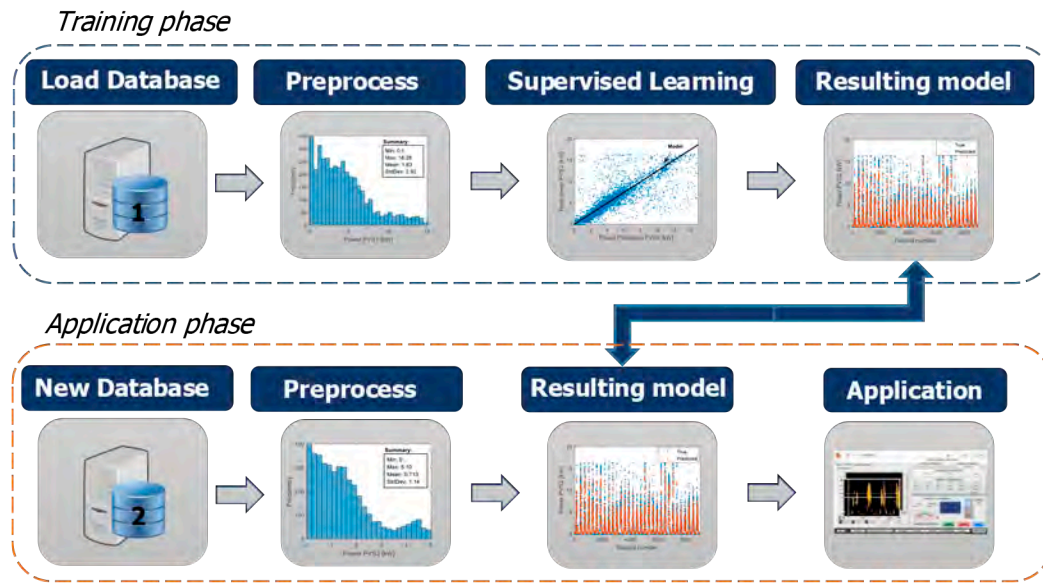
Training phase

Load Database

1

Preprocess

Summary:
Min: 0.1
Max: 18.26
Mean: 1.63
StdDev: 2.92

Power PVS1 [kW]

Supervised Learning

Model

Power Predicted PVS1 [kW]

Resulting model

True
Predicted

Record number

Application phase

New Database

2

Preprocess

Summary:
Min: 0
Max: 5.19
Mean: 0.713
StdDev: 1.14

Power PVS2 [kW]

Resulting model

True
Predicted

Record number

Application